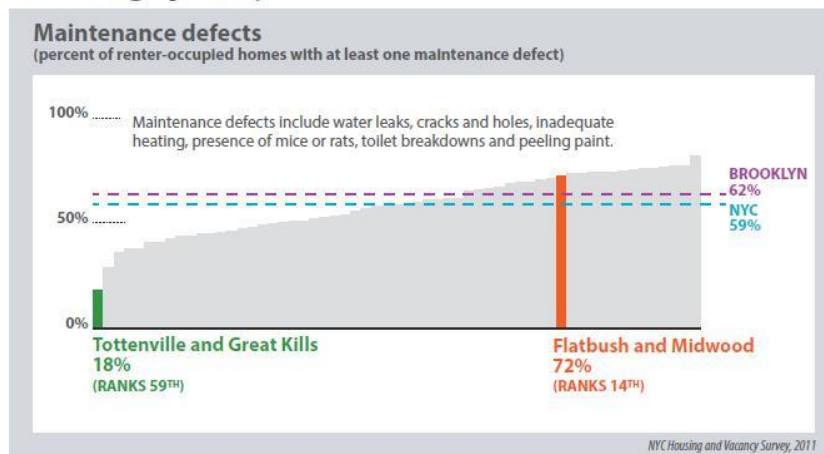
Maintenance defects
(percent of renter-occupied homes with at least one maintenance defect)

100%

Maintenance defects include water leaks, cracks and holes, inadequate heating, presence of mice or rats, toilet breakdowns and peeling paint.

BROOKLYN
62%

NYC
59%

50%

0%

Tottenville and Great Kills
18%
(RANKS 59TH)

Flatbush and Midwood
72%
(RANKS 14TH)

NYC Housing and Vacancy Survey, 2011